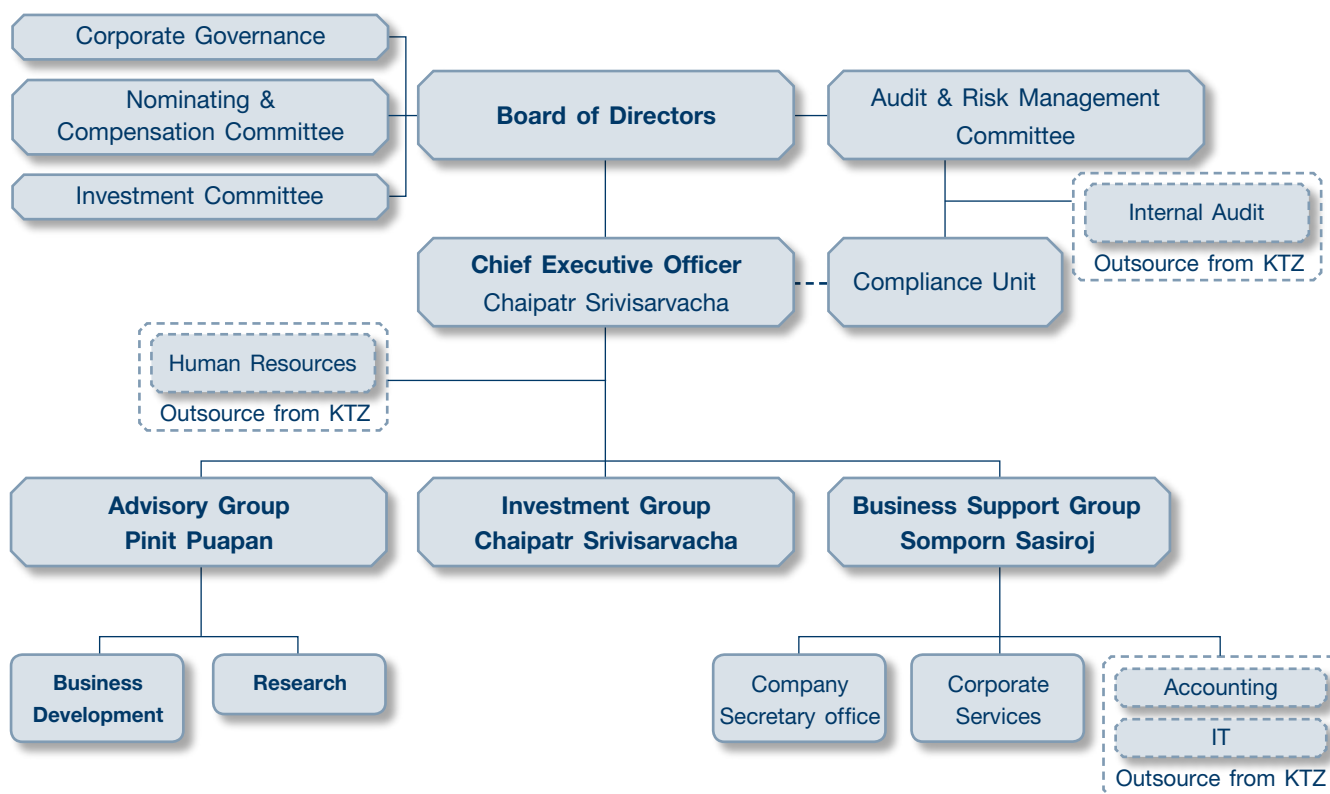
Corporate Governance

Nominating & Compensation Committee

Investment Committee

Board of Directors

Audit & Risk Management Committee

Internal Audit
Outsource from KTZ

Chief Executive Officer
Chaipatr Srivisarvacha

Compliance Unit

Human Resources
Outsource from KTZ

Advisory Group
Pinit Puapan

Investment Group
Chaipatr Srivisarvacha

Business Support Group
Somporn Sasiroj

Business Development

Research

Company Secretary office

Corporate Services

Accounting

IT

Outsource from KTZ